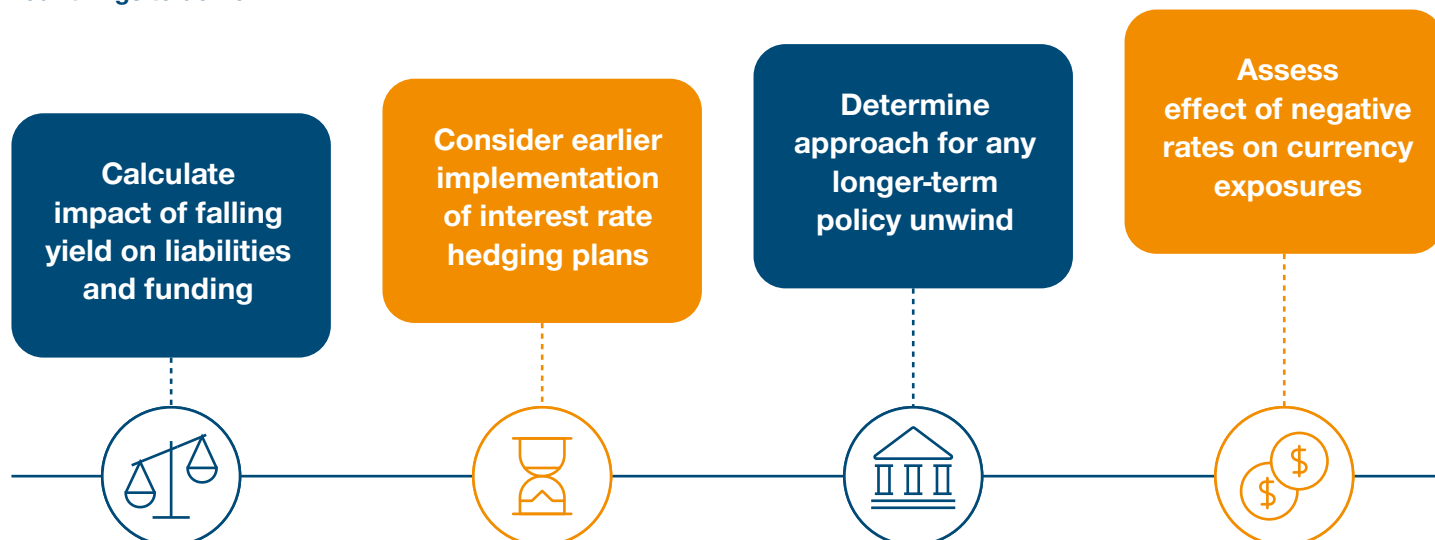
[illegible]

Calculate impact of falling yield on liabilities and funding

Consider earlier implementation of interest rate hedging plans

Determine approach for any longer-term policy unwind

Assess effect of negative rates on currency exposures

$

$